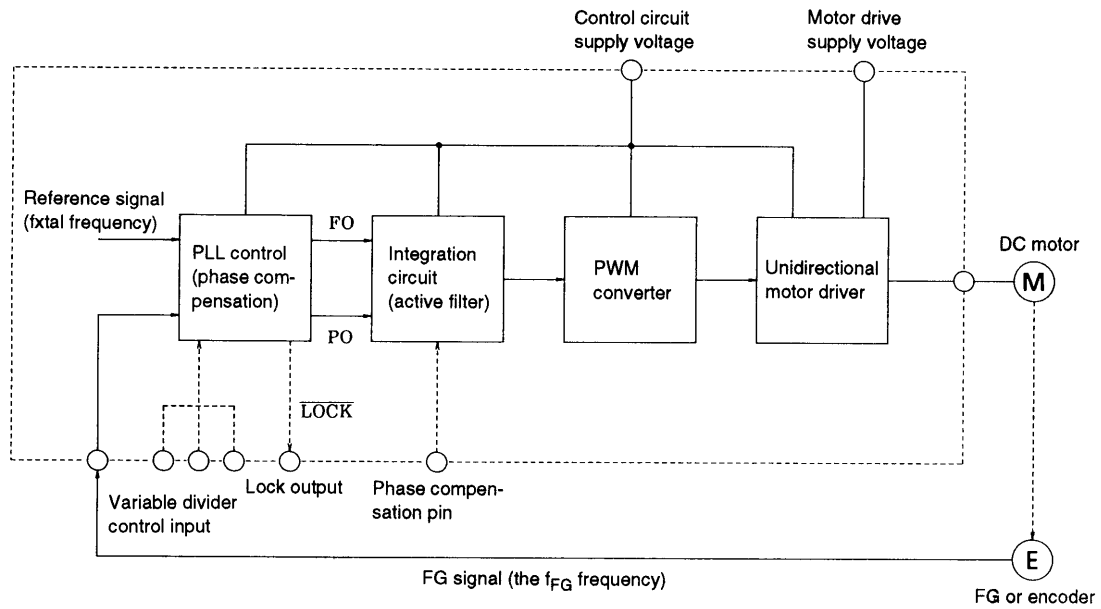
Control circuit supply voltage

Motor drive supply voltage

Reference signal (fxtal frequency)

PLL control (phase compensation)

FO

PO

Integration circuit (active filter)

PWM converter

Unidirectional motor driver

DC motor

M

$\overline{\text{LOCK}}$

Variable divider control input

Lock output

Phase compensation pin

E

FG signal (the $f_{FG}$ frequency)

FG or encoder